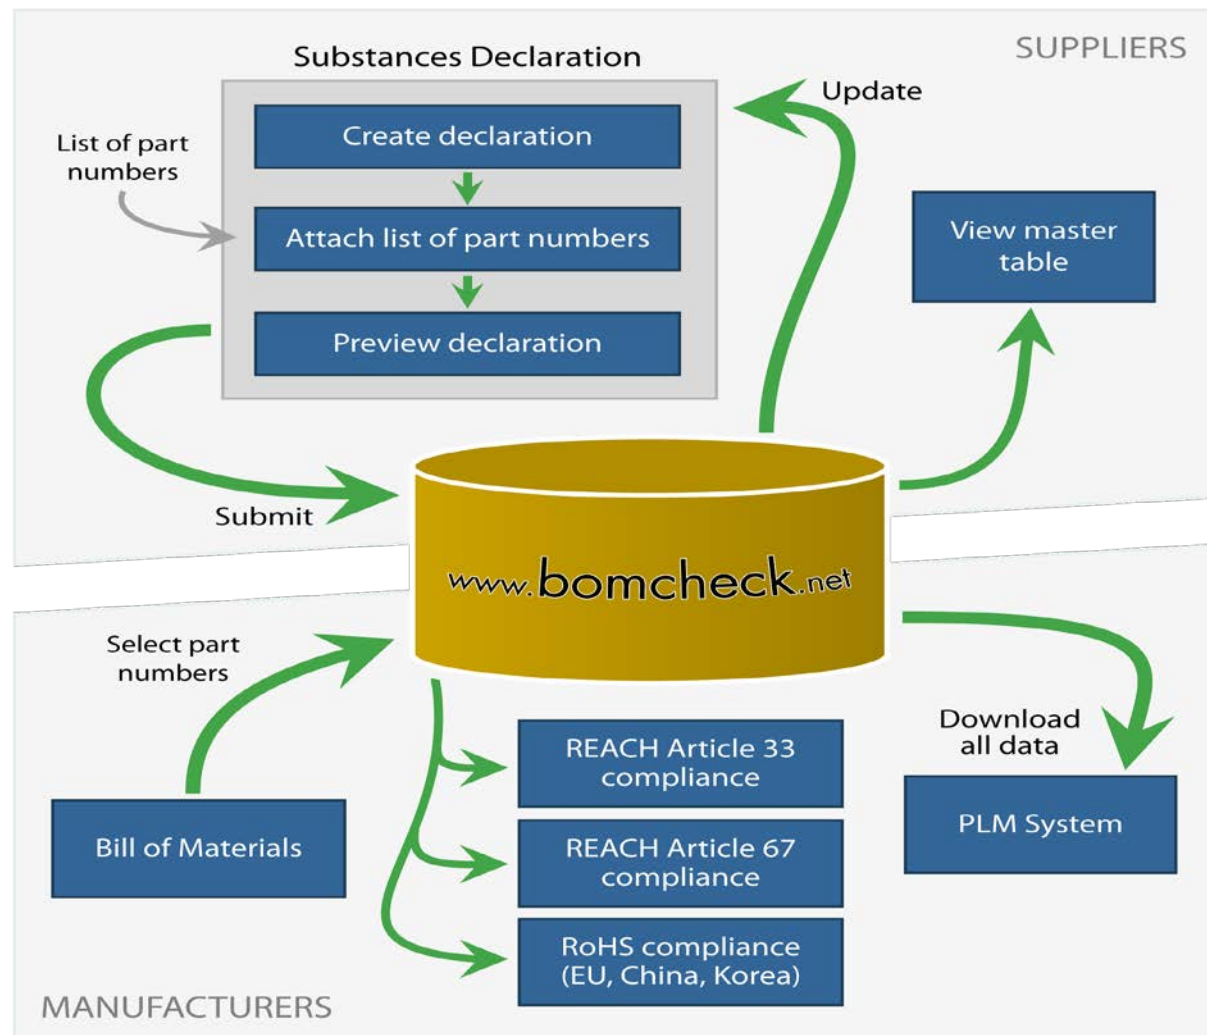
SUPPLIERS

Substances Declaration

List of part numbers

Create declaration

Attach list of part numbers

Preview declaration

Update

View master table

Submit

www.bomcheck.net

Select part numbers

Bill of Materials

REACH Article 33 compliance

REACH Article 67 compliance

RoHS compliance (EU, China, Korea)

Download all data

PLM System

MANUFACTURERS